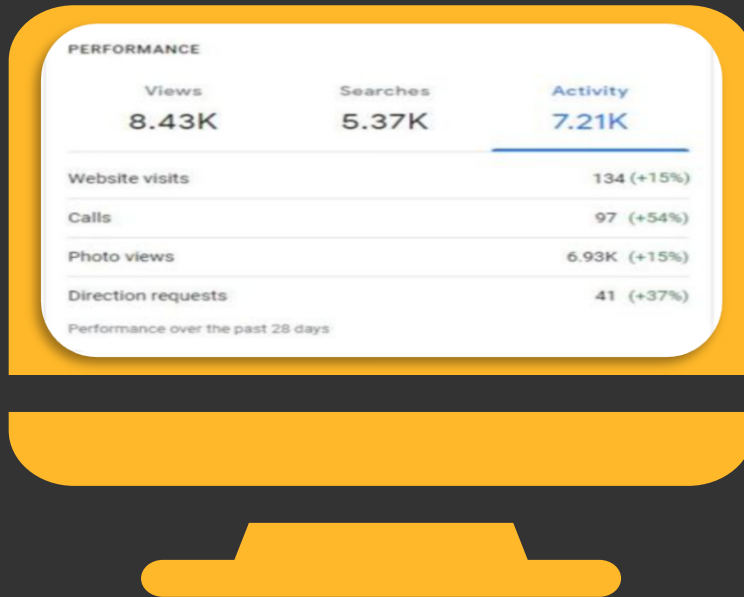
PERFORMANCE

| Views | Searches | Activity |
|---|---|---|
| 8.43K | 5.37K | 7.21K |

| | |
|---|---|
| Website visits | 134 (+15%) |
| Calls | 97 (+54%) |
| Photo views | 6.93K (+15%) |
| Direction requests | 41 (+37%) |

Performance over the past 28 days